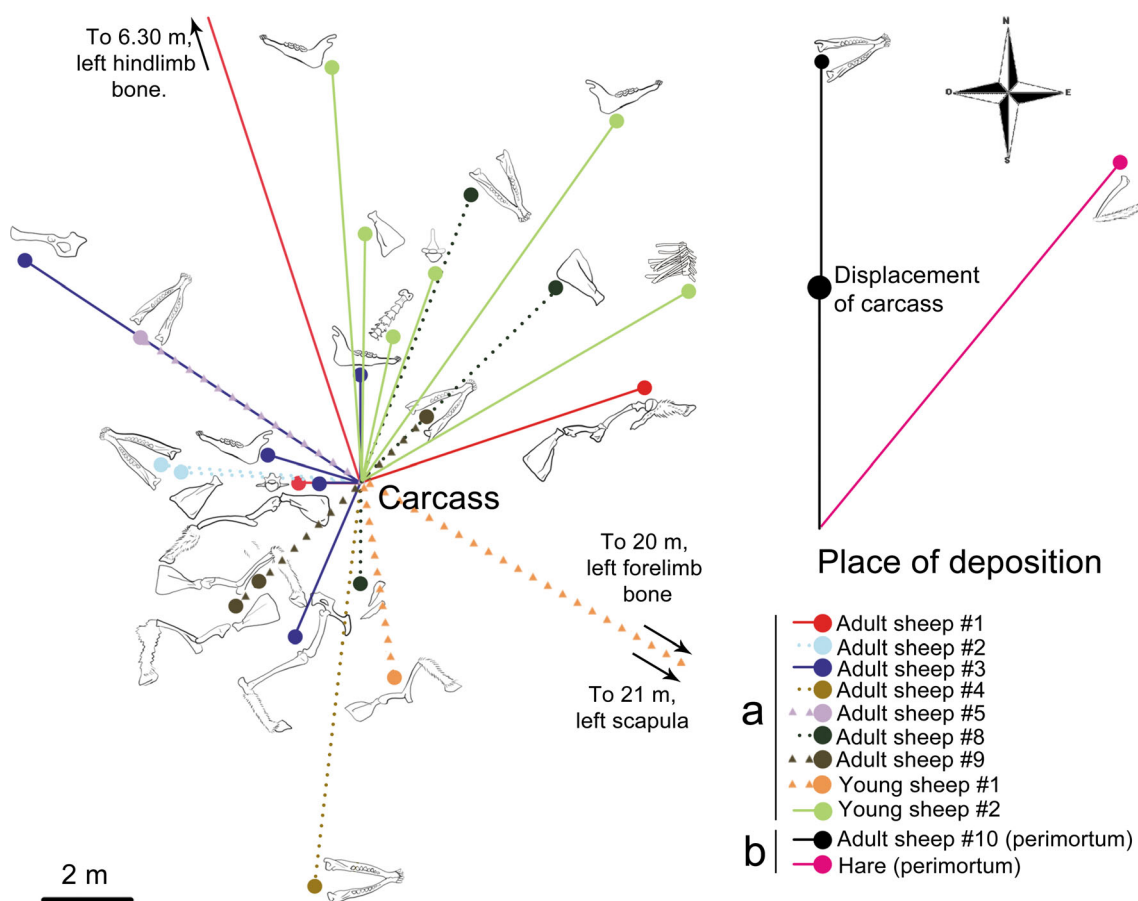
To 6.30 m, left hindlimb bone.

Carcass

To 20 m, left forelimb bone

To 21 m, left scapula

2 m

N
O
E
S

Displacement of carcass

Place of deposition

a
Adult sheep #1
Adult sheep #2
Adult sheep #3
Adult sheep #4
Adult sheep #5
Adult sheep #8
Adult sheep #9
Young sheep #1
Young sheep #2

b
Adult sheep #10 (perimortum)
Hare (perimortum)